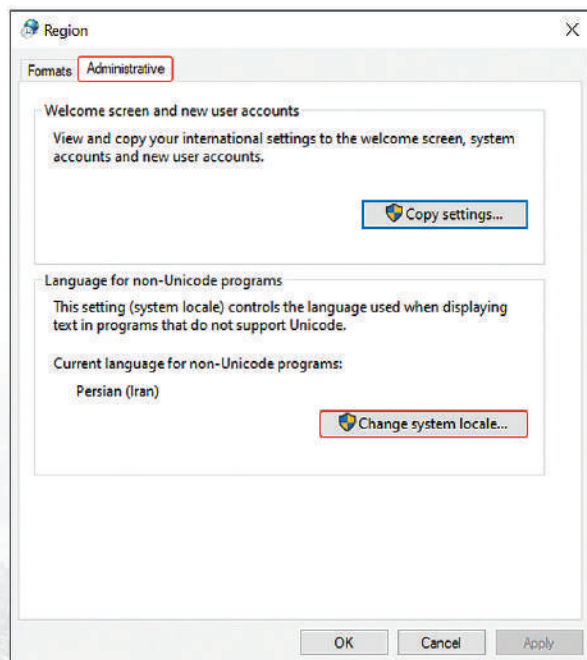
Region

Formats Administrative

Welcome screen and new user accounts

View and copy your international settings to the welcome screen, system accounts and new user accounts.

Copy settings...

Language for non-Unicode programs

This setting (system locale) controls the language used when displaying text in programs that do not support Unicode.

Current language for non-Unicode programs:

Persian (Iran)

Change system locale...

OK Cancel Apply